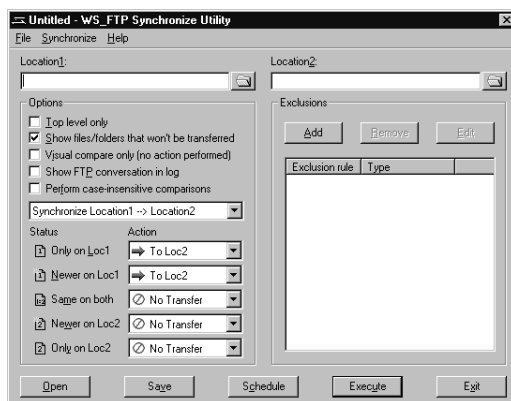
Untitled - WS_FTP Synchronize Utility

File Synchronize Help

Location1:

Location2:

Options

Top level only

Show files/folders that won't be transferred

Visual compare only (no action performed)

Show FTP conversation in log

Perform case-insensitive comparisons

Synchronize Location1 --> Location2

Status Action

Only on Loc1 To Loc2

Newer on Loc1 To Loc2

Same on both No Transfer

Newer on Loc2 No Transfer

Only on Loc2 No Transfer

Exclusions

Add Remove Edit

| Exclusion rule | Type |
|---|---|

Open Save Schedule Execute Exit